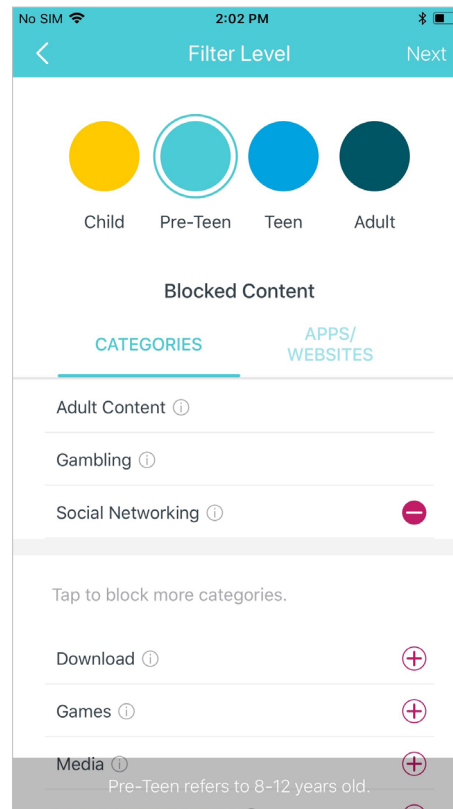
No SIM 2:02 PM

Filter Level Next

Child Pre-Teen Teen Adult

Blocked Content

CATEGORIES APPS/ WEBSITES

Adult Content

Gambling

Social Networking

Tap to block more categories.

Download

Games

Media

Pre-Teen refers to 8-12 years old.